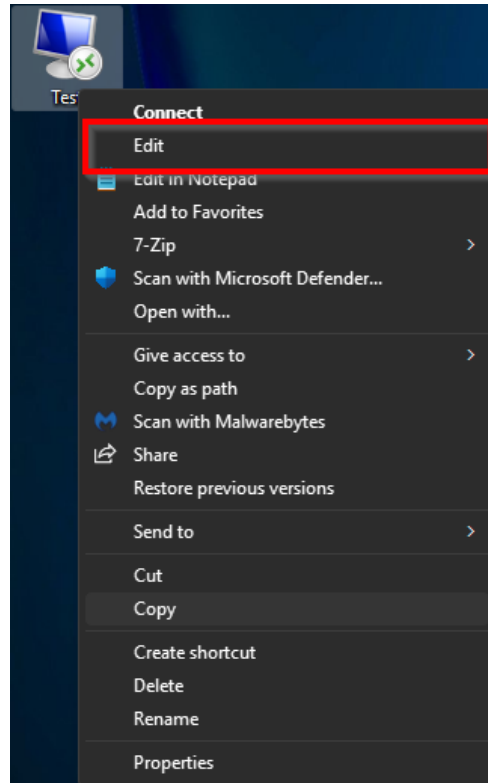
Tes

Connect
Edit
Edit in Notepad
Add to Favorites
7-Zip
Scan with Microsoft Defender...
Open with...

Give access to
Copy as path
Scan with Malwarebytes
Share
Restore previous versions

Send to

Cut
Copy

Create shortcut
Delete
Rename

Properties